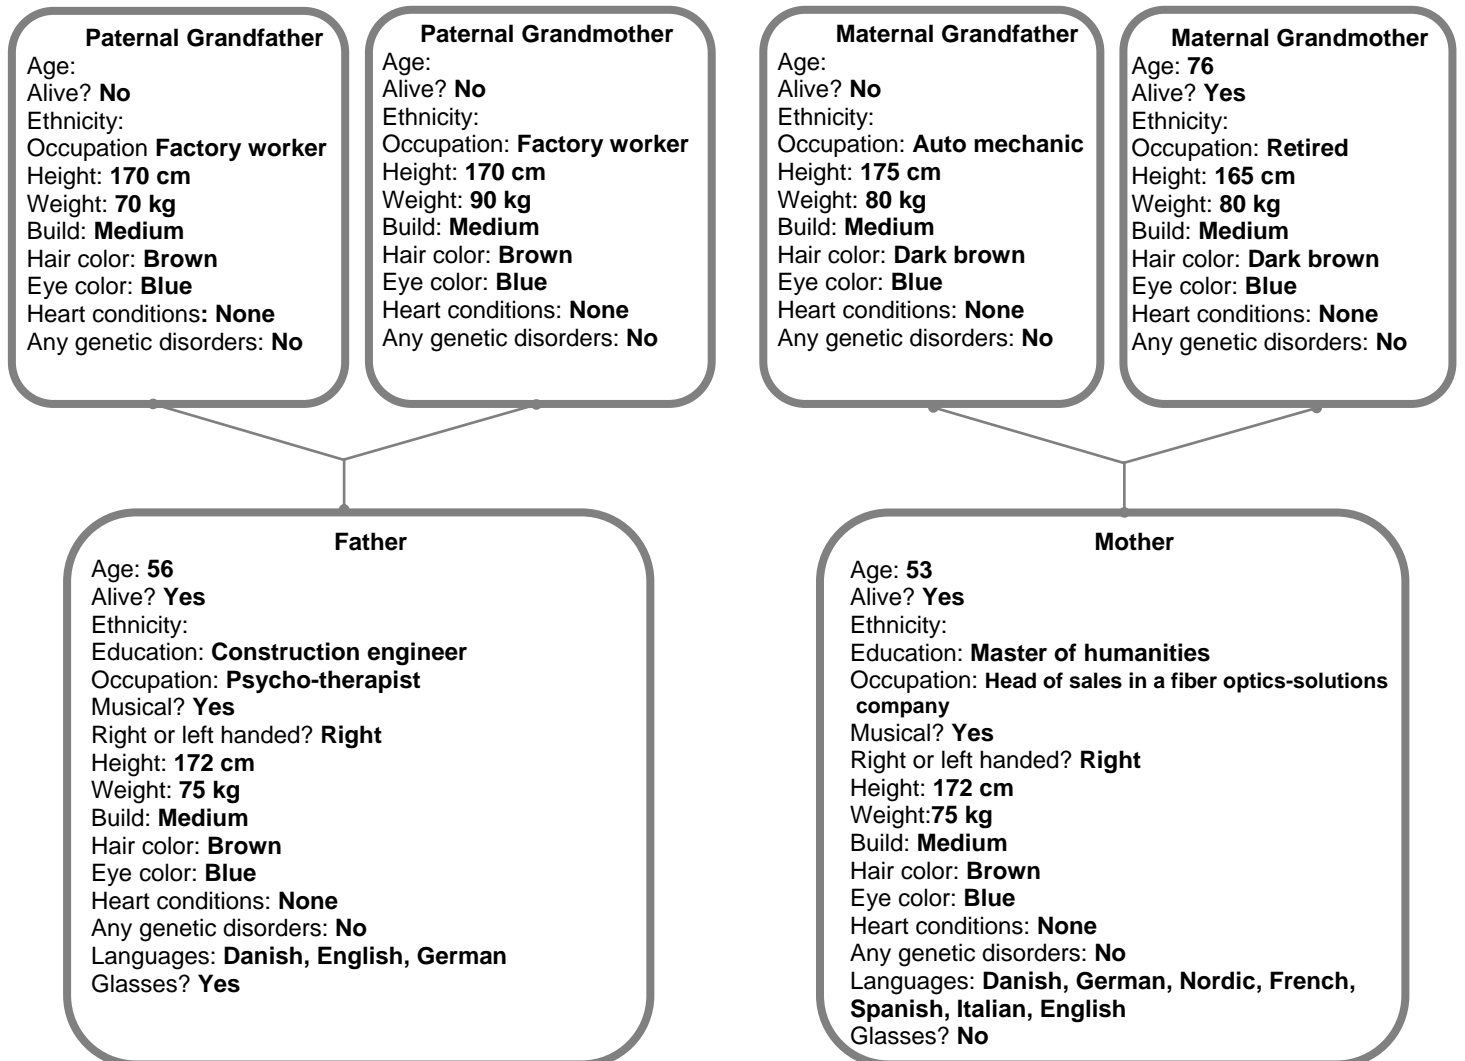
Paternal Grandfather
Age:
Alive? No
Ethnicity:
Occupation Factory worker
Height: 170 cm
Weight: 70 kg
Build: Medium
Hair color: Brown
Eye color: Blue
Heart conditions: None
Any genetic disorders: No

Paternal Grandmother
Age:
Alive? No
Ethnicity:
Occupation: Factory worker
Height: 170 cm
Weight: 90 kg
Build: Medium
Hair color: Brown
Eye color: Blue
Heart conditions: None
Any genetic disorders: No

Maternal Grandfather
Age:
Alive? No
Ethnicity:
Occupation: Auto mechanic
Height: 175 cm
Weight: 80 kg
Build: Medium
Hair color: Dark brown
Eye color: Blue
Heart conditions: None
Any genetic disorders: No

Maternal Grandmother
Age: 76
Alive? Yes
Ethnicity:
Occupation: Retired
Height: 165 cm
Weight: 80 kg
Build: Medium
Hair color: Dark brown
Eye color: Blue
Heart conditions: None
Any genetic disorders: No

Father
Age: 56
Alive? Yes
Ethnicity:
Education: Construction engineer
Occupation: Psycho-therapist
Musical? Yes
Right or left handed? Right
Height: 172 cm
Weight: 75 kg
Build: Medium
Hair color: Brown
Eye color: Blue
Heart conditions: None
Any genetic disorders: No
Languages: Danish, English, German
Glasses? Yes

Mother
Age: 53
Alive? Yes
Ethnicity:
Education: Master of humanities
Occupation: Head of sales in a fiber optics-solutions company
Musical? Yes
Right or left handed? Right
Height: 172 cm
Weight:75 kg
Build: Medium
Hair color: Brown
Eye color: Blue
Heart conditions: None
Any genetic disorders: No
Languages: Danish, German, Nordic, French, Spanish, Italian, English
Glasses? No